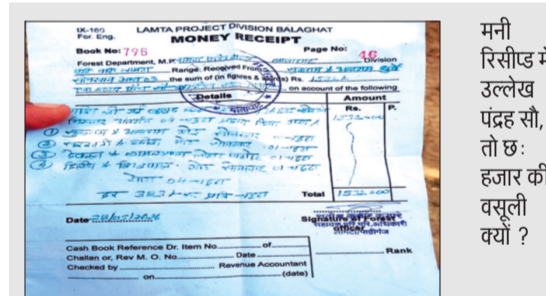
IX-160
For. Eng.
LAMTA PROJECT DIVISION BALAGHAT
MONEY RECEIPT
Book No: 795
Page No: 16
Forest Department, M.P. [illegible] Division
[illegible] Range: Received from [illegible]
the sum of (in figures & words) Rs. 1552
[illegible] on account of the following

| Details | Amount Rs. | P. |
|---|---|---|
| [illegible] | 1552.00 | |
| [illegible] | | |
| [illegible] | | |
| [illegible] | | |
| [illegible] | | |
| Total | 1552.00 | |

Date 28/2/2024
Signature of Forest Officer
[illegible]

Cash Book Reference Dr. Item No. ________ of ________
Challan or, Rev M. O. No. ________ Date ________ Rank
Checked by ________ Revenue Accountant
________ on ________ (date)

मनी रिसीड में उल्लेख पंद्रह सौ, तो छः हजार की वसूली क्यों ?